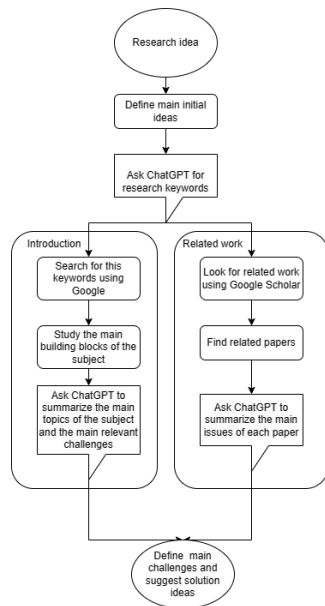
Research idea

Define main initial ideas

Ask ChatGPT for research keywords

Introduction

Search for this keywords using Google

Study the main building blocks of the subject

Ask ChatGPT to summarize the main topics of the subject and the main relevant challenges

Related work

Look for related work using Google Scholar

Find related papers

Ask ChatGPT to summarize the main issues of each paper

Define main challenges and suggest solution ideas